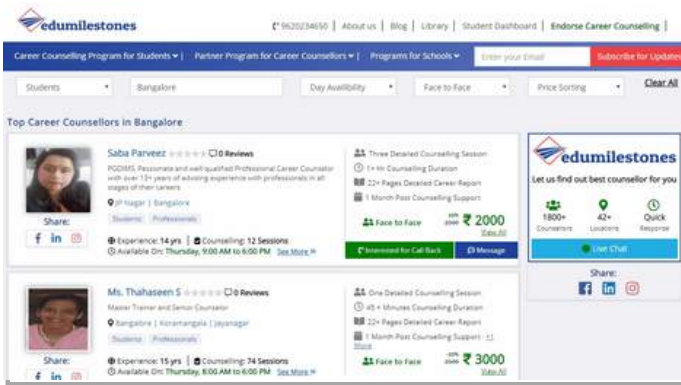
edumilestones

9620234650 | About us | Blog | Library | Student Dashboard | Endorse Career Counselling |

Career Counselling Program for Students | Partner Program for Career Counsellors | Programs for Schools | Enter your Email | Subscribe for Updates

Students | Bangalore | Day Availibility | Face to Face | Price Sorting | Clear All

Top Career Counsellors in Bangalore

Saba Parveez 0 Reviews

PGDIMS, Passionate and well qualified Professional Career Counselor with over 13+ years of advising experience with professionals in all stages of their careers

JP Nagar | Bangalore

Students | Professionals

Share:

Experience: 14 yrs | Counselling: 12 Sessions

Available On: Thursday, 9:00 AM to 6:00 PM See More

Three Detailed Counselling Session

1+ Hr Counselling Duration

22+ Pages Detailed Career Report

1 Month Post Counselling Support

Face to Face ₹ 2000

View All

Interested for Call Back | Message

edumilestones

Let us find out best counsellor for you

1800+ Counselors

42+ Locations

Quick Response

Live Chat

Share:

Ms. Thahaseen S 0 Reviews

Master Trainer and Senior Counselor

Bangalore | Koramangala | Jayanagar

Students | Professionals

Share:

Experience: 15 yrs | Counselling: 74 Sessions

Available On: Thursday, 8:00 AM to 6:00 PM See More

One Detailed Counselling Session

45 + Minutes Counselling Duration

22+ Pages Detailed Career Report

1 Month Post Counselling Support +1 More

Face to Face ₹ 3000

View All